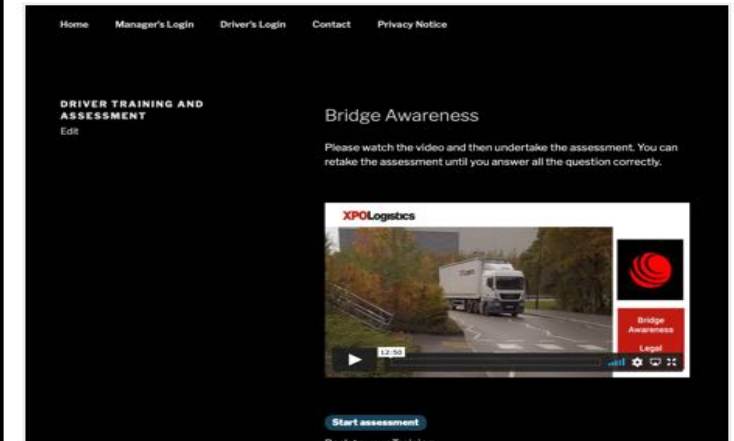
Home Manager's Login Driver's Login Contact Privacy Notice

DRIVER TRAINING AND ASSESSMENT
Edit

Bridge Awareness

Please watch the video and then undertake the assessment. You can retake the assessment until you answer all the question correctly.

XPOLogistics

Bridge Awareness

Legal

12:50

Start assessment

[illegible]